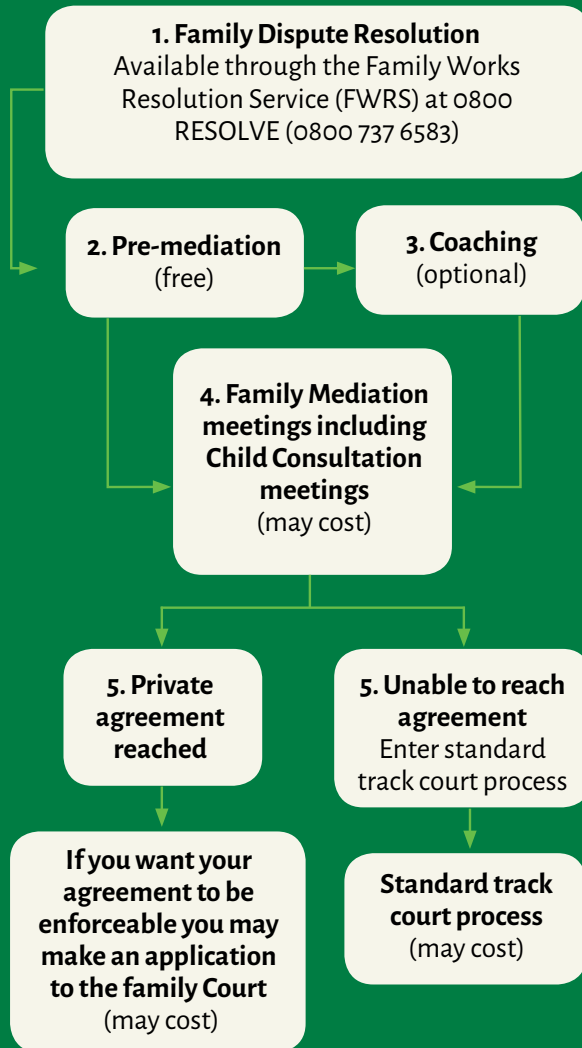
**1. Family Dispute Resolution**
Available through the Family Works Resolution Service (FWRS) at 0800 RESOLVE (0800 737 6583)

**2. Pre-mediation**
(free)

**3. Coaching**
(optional)

**4. Family Mediation meetings including Child Consultation meetings**
(may cost)

**5. Private agreement reached**

**5. Unable to reach agreement**
Enter standard track court process

**If you want your agreement to be enforceable you may make an application to the family Court**
(may cost)

**Standard track court process**
(may cost)